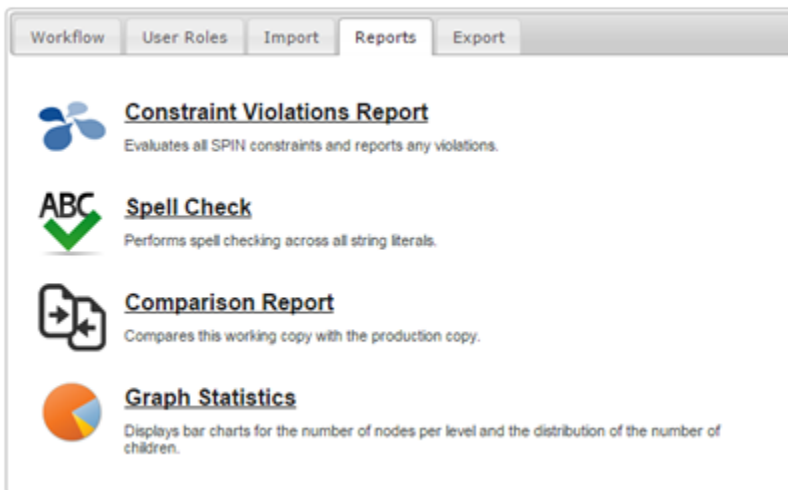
Workflow User Roles Import Reports Export

Constraint Violations Report
Evaluates all SPIN constraints and reports any violations.

ABC

Spell Check
Performs spell checking across all string literals.

Comparison Report
Compares this working copy with the production copy.

Graph Statistics
Displays bar charts for the number of nodes per level and the distribution of the number of children.